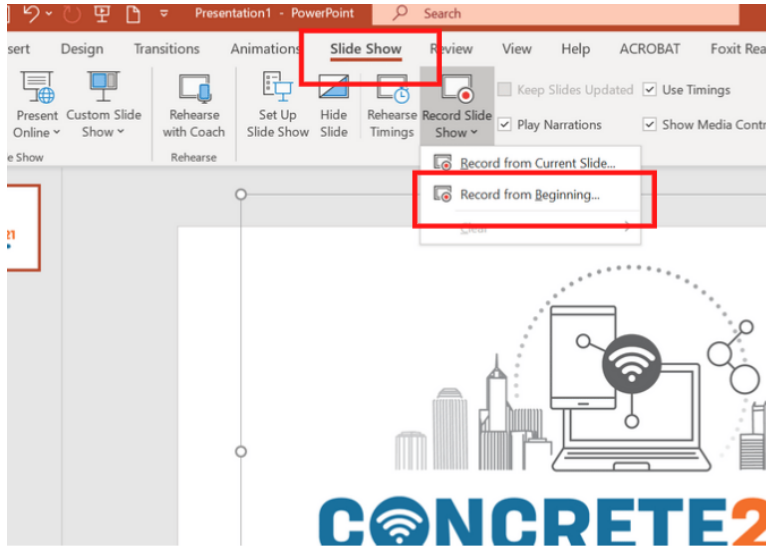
Presentation1 - PowerPoint

Search

sert Design Transitions Animations Slide Show Review View Help ACROBAT Foxit Rea

Present Online
Custom Slide Show
e Show

Rehearse with Coach
Rehearse

Set Up Slide Show
Hide Slide
Rehearse Timings
Record Slide Show

Keep Slides Updated
Use Timings
Play Narrations
Show Media Contr

Record from Current Slide...
Record from Beginning...
Clear

n

CONCRETE2